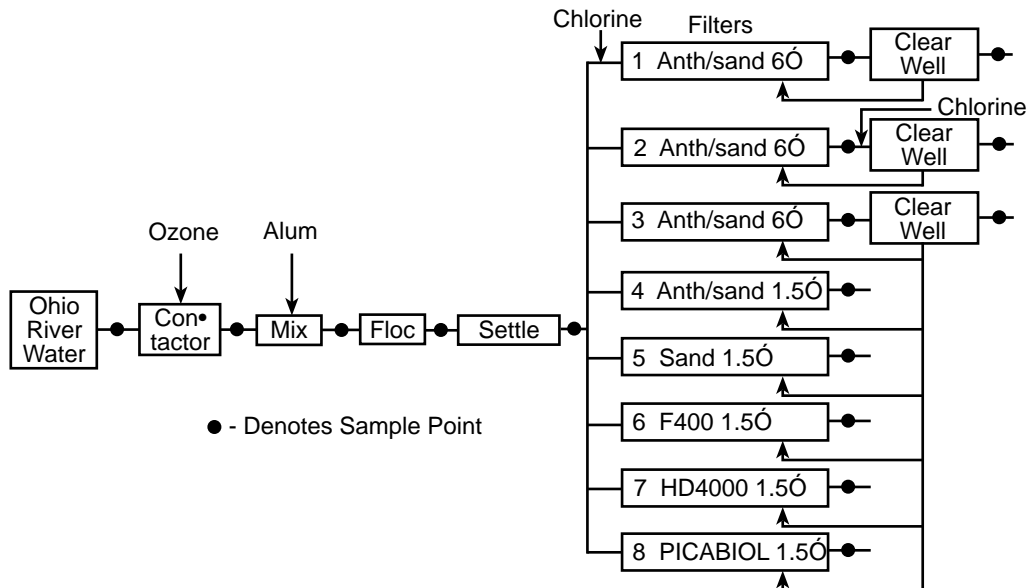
Ohio River Water

Ozone

Con•
tactor

Alum

Mix

Floc

Settle

Chlorine

Filters

1 Anth/sand 6Ó

Clear Well

Chlorine

2 Anth/sand 6Ó

Clear Well

3 Anth/sand 6Ó

Clear Well

4 Anth/sand 1.5Ó

5 Sand 1.5Ó

6 F400 1.5Ó

7 HD4000 1.5Ó

8 PICABIOL 1.5Ó

● - Denotes Sample Point